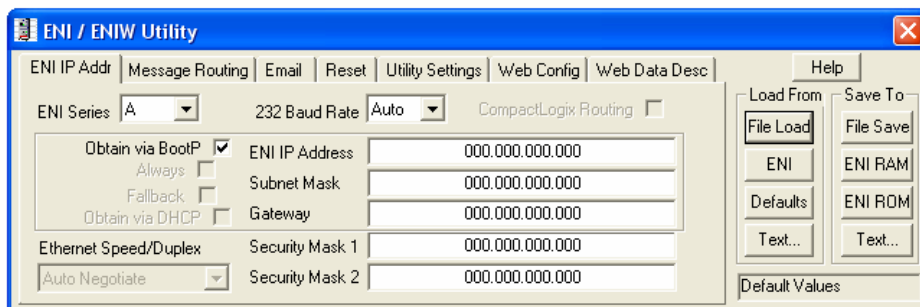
ENI / ENIW Utility

ENI IP Addr | Message Routing | Email | Reset | Utility Settings | Web Config | Web Data Desc

Help

ENI Series A

232 Baud Rate Auto

CompactLogix Routing

Obtain via BootP
Always
Fallback
Obtain via DHCP

ENI IP Address 000.000.000.000
Subnet Mask 000.000.000.000
Gateway 000.000.000.000

Ethernet Speed/Duplex
Auto Negotiate

Security Mask 1 000.000.000.000
Security Mask 2 000.000.000.000

Load From
File Load
ENI
Defaults
Text...

Save To
File Save
ENI RAM
ENI ROM
Text...

Default Values